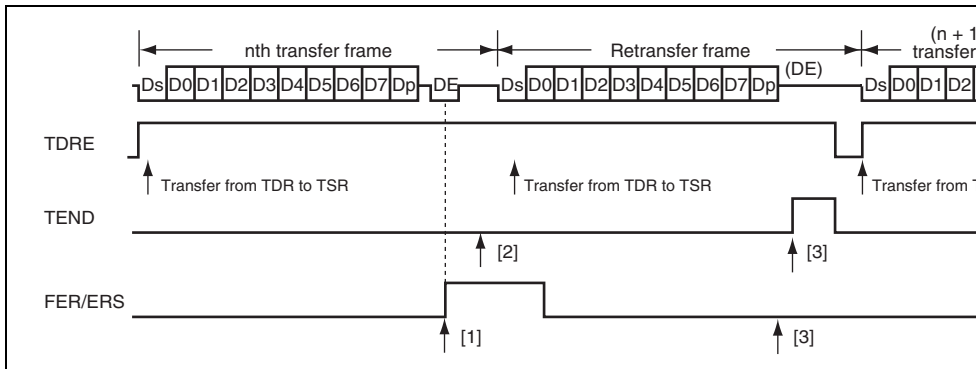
nth transfer frame

Retransfer frame

(n + 1
transfer

Ds D0 D1 D2 D3 D4 D5 D6 D7 Dp DE Ds D0 D1 D2 D3 D4 D5 D6 D7 Dp (DE) Ds D0 D1 D2

TDRE

Transfer from TDR to TSR

Transfer from TDR to TSR

Transfer from T

TEND

[2]

[3]

FER/ERS

[1]

[3]